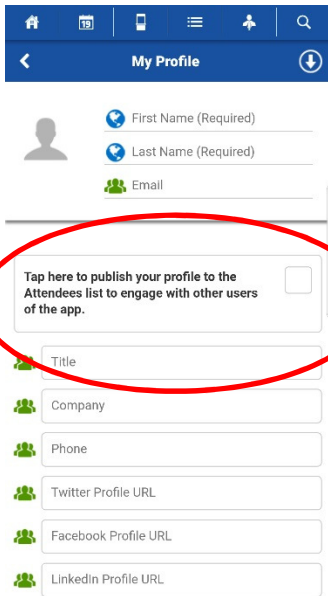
19

My Profile

First Name (Required)

Last Name (Required)

Email

Tap here to publish your profile to the Attendees list to engage with other users of the app.

Title

Company

Phone

Twitter Profile URL

Facebook Profile URL

LinkedIn Profile URL